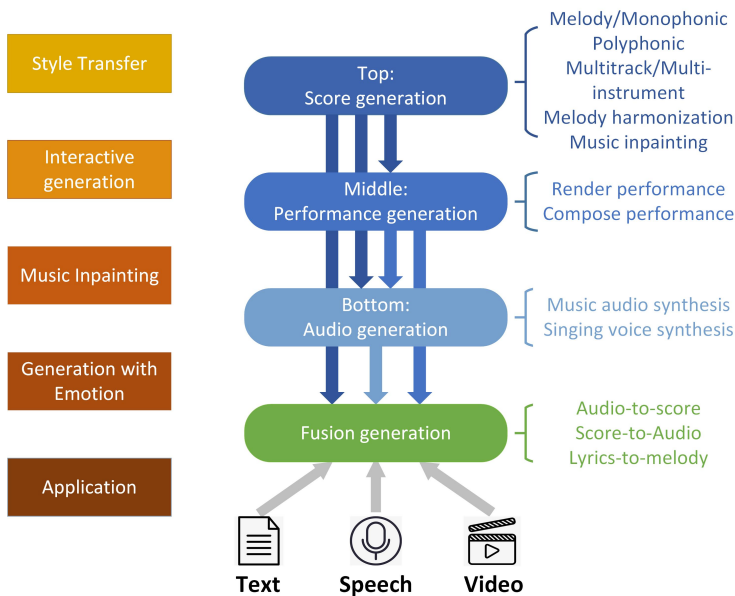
Style Transfer

Interactive generation

Music Inpainting

Generation with Emotion

Application

Top:
Score generation

Melody/Monophonic
Polyphonic
Multitrack/Multi-instrument
Melody harmonization
Music inpainting

Middle:
Performance generation

Render performance
Compose performance

Bottom:
Audio generation

Music audio synthesis
Singing voice synthesis

Fusion generation

Audio-to-score
Score-to-Audio
Lyrics-to-melody

Text

Speech

Video